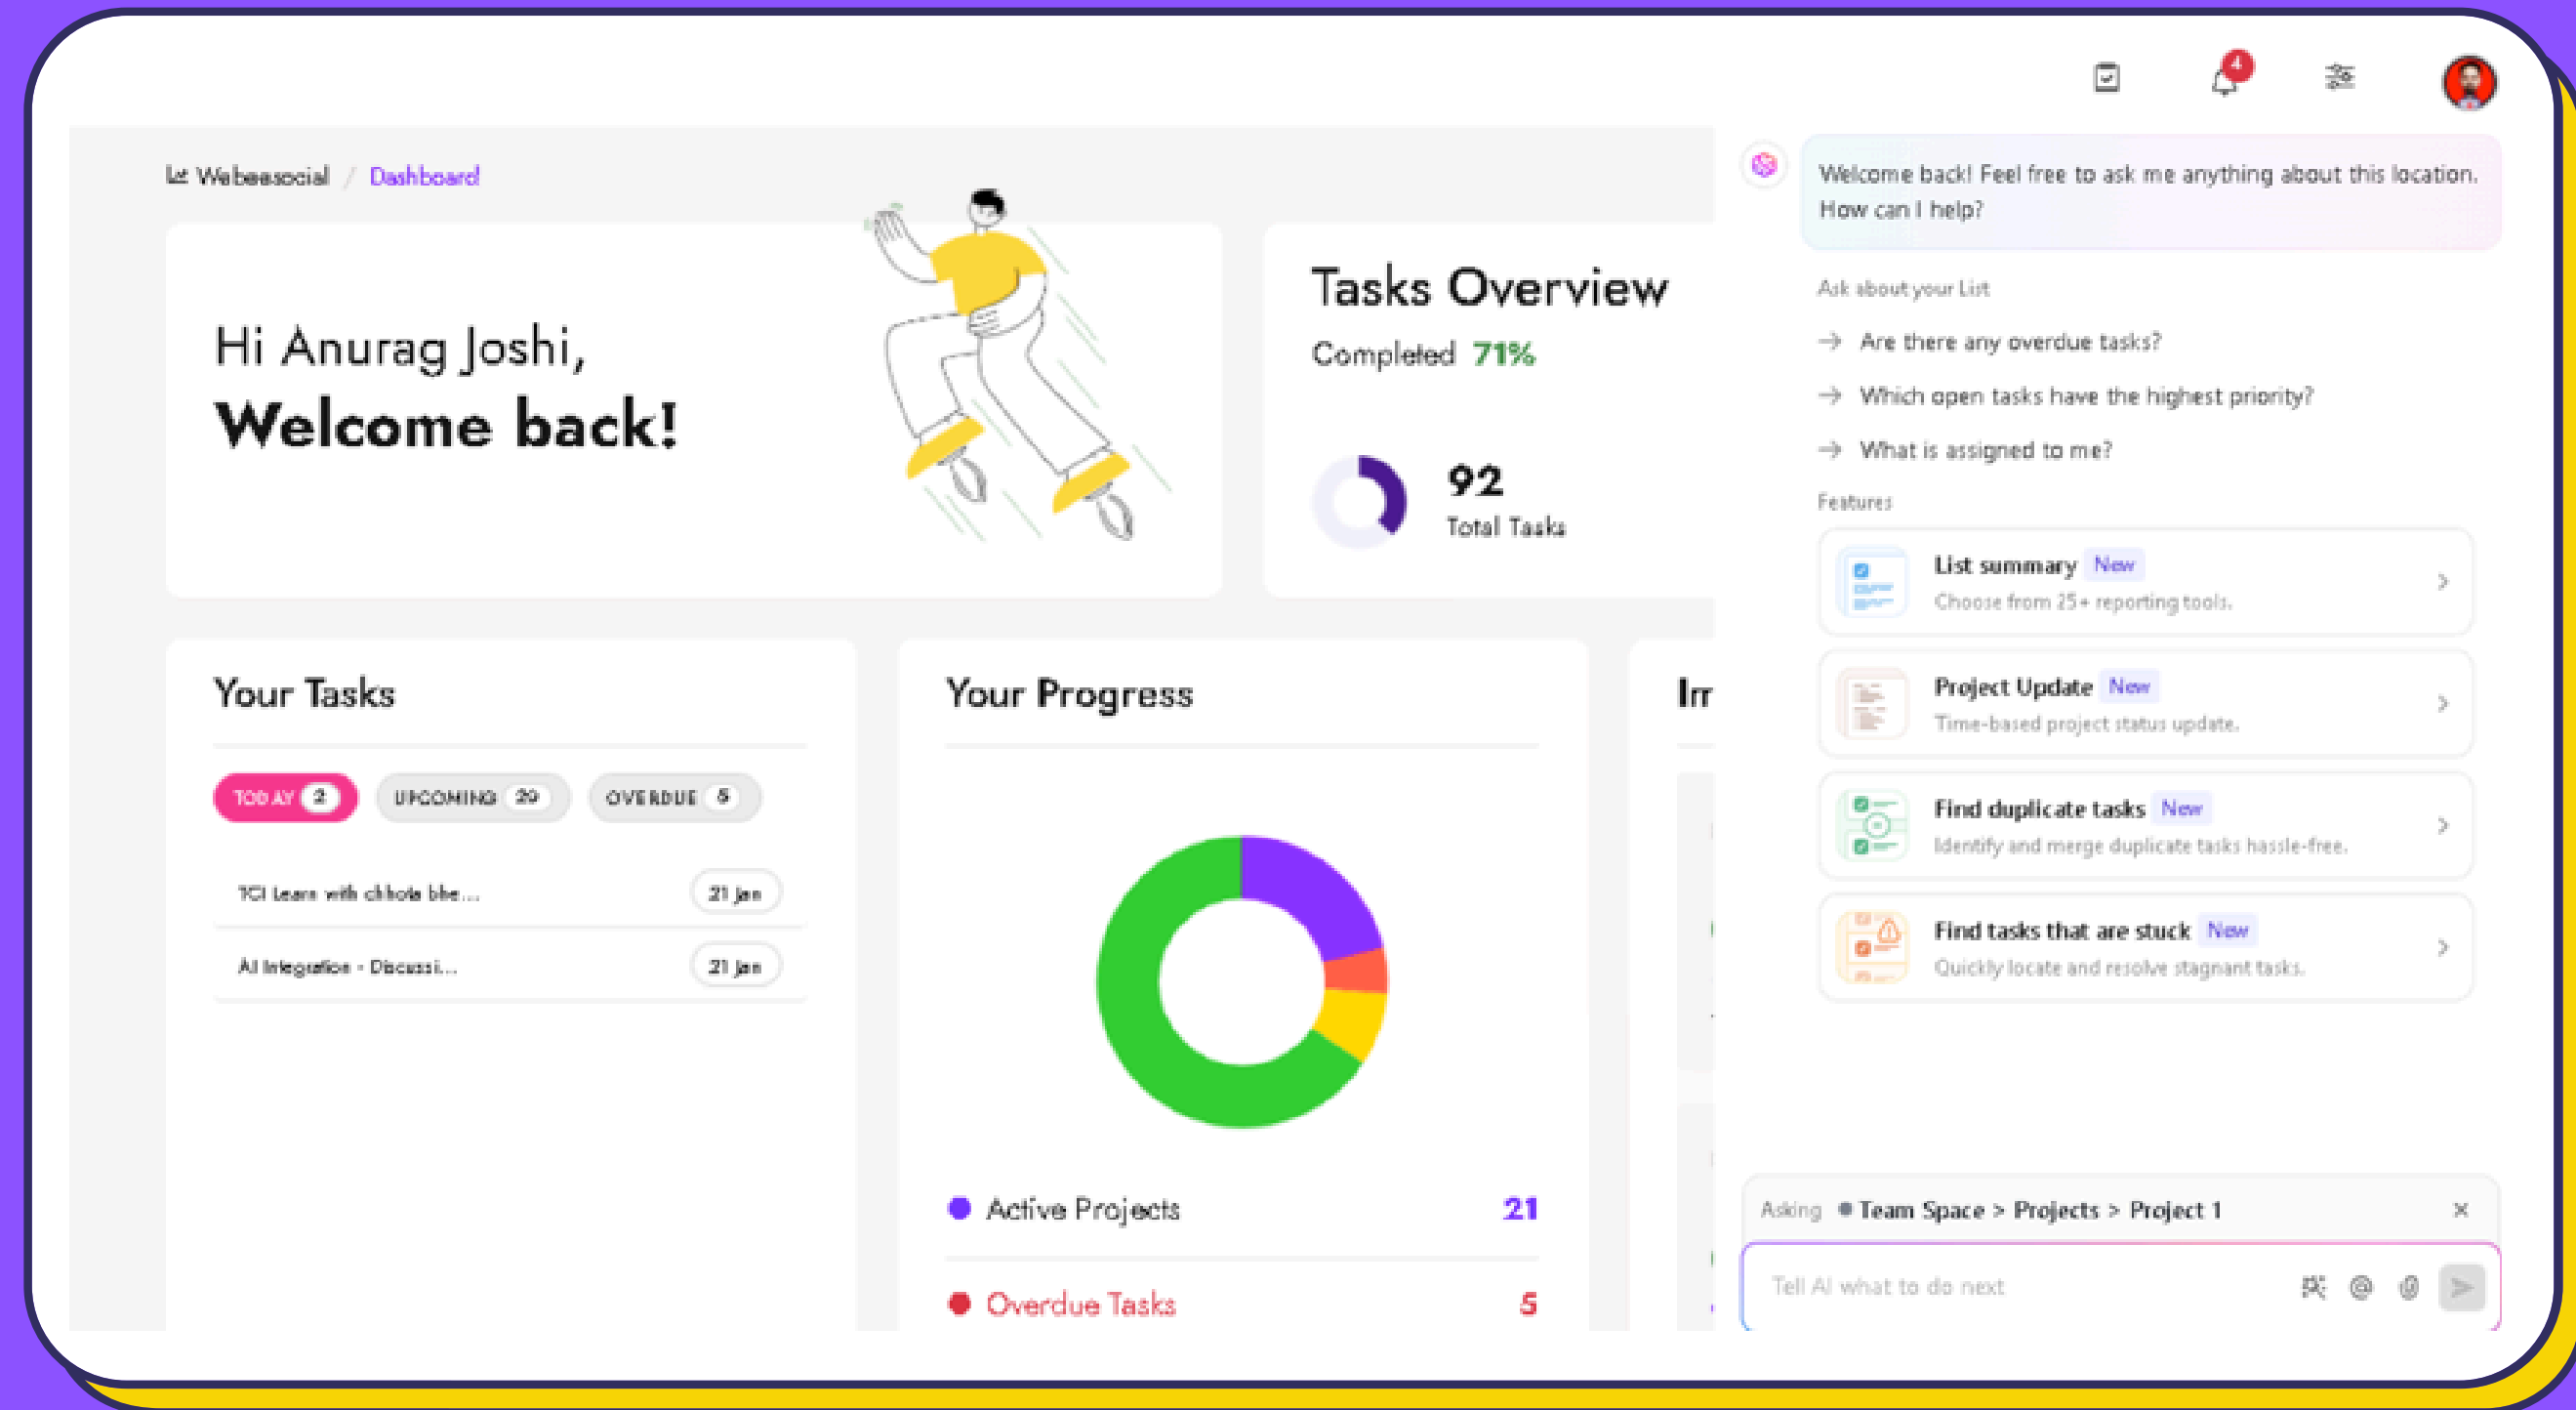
4

Webeesocial / Dashboard

Hi Anurag Joshi,
Welcome back!

Tasks Overview
Completed 71%

92
Total Tasks

Your Tasks

TODAY 2 UPCOMING 29 OVERDUE 5

TCI Learn with chhota bhe... 21 Jan

AI Integration - Discussi... 21 Jan

Your Progress

Active Projects 21

Overdue Tasks 5

In

Welcome back! Feel free to ask me anything about this location. How can I help?

Ask about your List

→ Are there any overdue tasks?

→ Which open tasks have the highest priority?

→ What is assigned to me?

Features

List summary New
Choose from 25+ reporting tools.

Project Update New
Time-based project status update.

Find duplicate tasks New
Identify and merge duplicate tasks hassle-free.

Find tasks that are stuck New
Quickly locate and resolve stagnant tasks.

Asking Team Space > Projects > Project 1

Tell AI what to do next